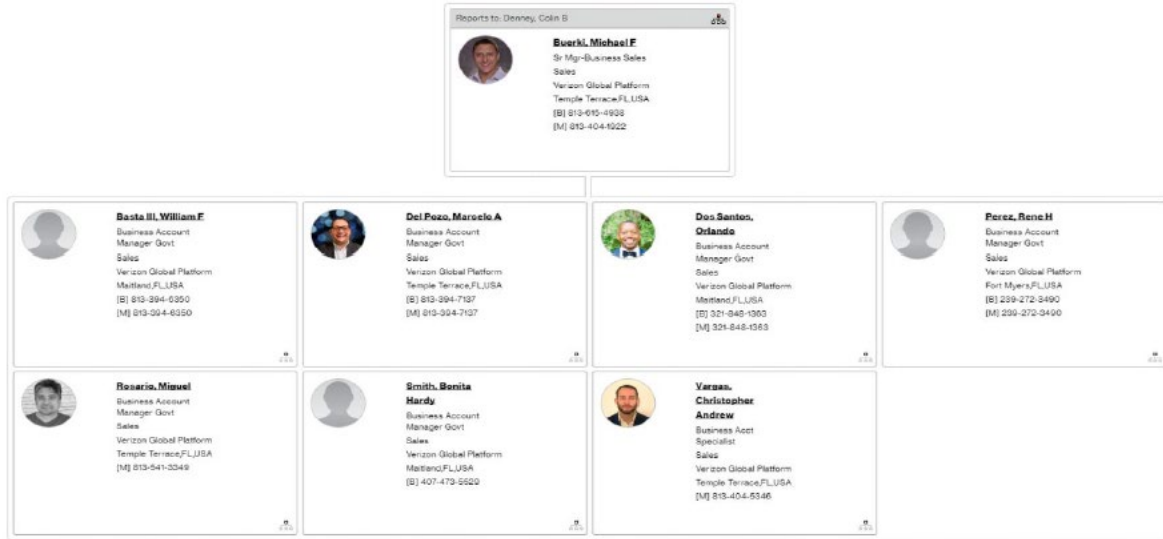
Reports to: Denney, Colin B

Buerki, Michael F
Sr Mgr-Business Sales
Sales
Verizon Global Platform
Temple Terrace,FL,USA
[B] 813-615-4938
[M] 813-404-1922

Basta III, William F
Business Account Manager Govt
Sales
Verizon Global Platform
Maitland,FL,USA
[B] 813-394-6350
[M] 813-394-6350

Del Pozo, Marcelo A
Business Account Manager Govt
Sales
Verizon Global Platform
Temple Terrace,FL,USA
[B] 813-394-7137
[M] 813-394-7137

Dos Santos, Orlando
Business Account Manager Govt
Sales
Verizon Global Platform
Maitland,FL,USA
[B] 321-848-1363
[M] 321-848-1363

Perez, Rene H
Business Account Manager Govt
Sales
Verizon Global Platform
Fort Myers,FL,USA
[B] 239-272-3490
[M] 239-272-3490

Rosario, Miguel
Business Account Manager Govt
Sales
Verizon Global Platform
Temple Terrace,FL,USA
[M] 813-541-3349

Smith, Bonita Hardy
Business Account Manager Govt
Sales
Verizon Global Platform
Maitland,FL,USA
[B] 407-473-5629

Vargas, Christopher Andrew
Business Acct Specialist
Sales
Verizon Global Platform
Temple Terrace,FL,USA
[M] 813-404-5346